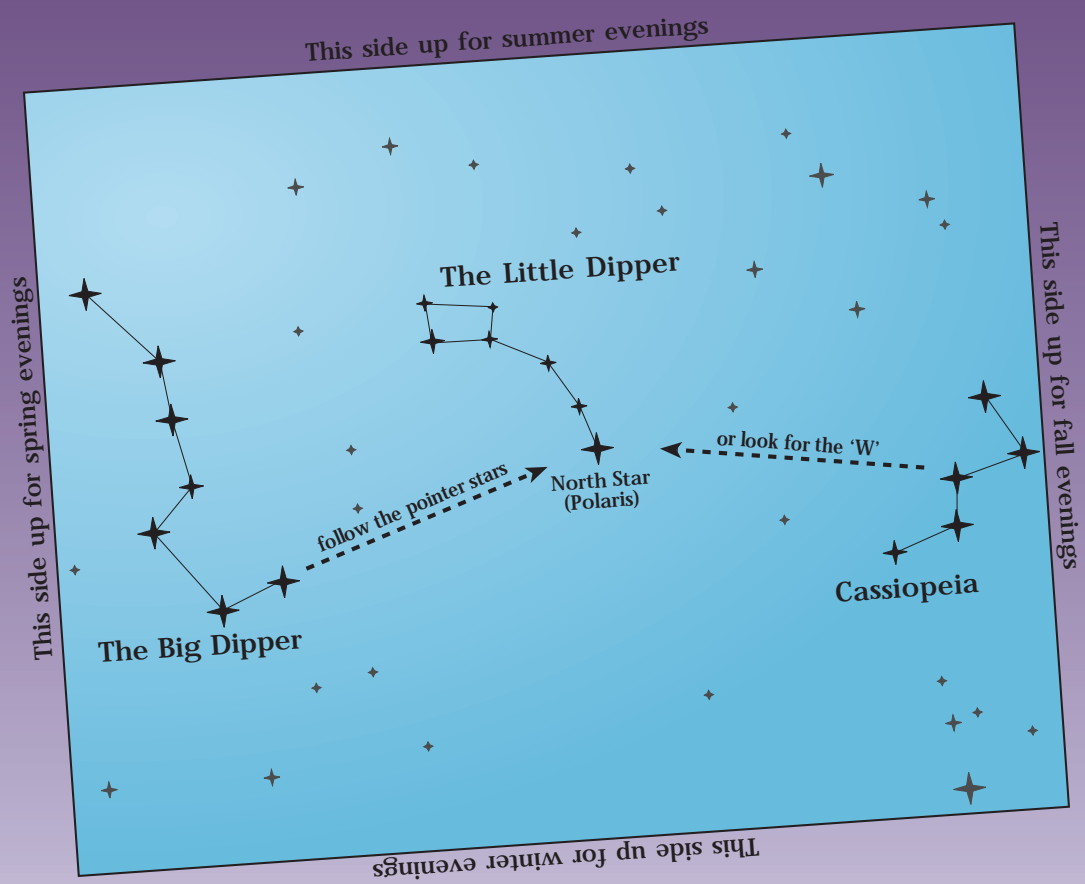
This side up for summer evenings

This side up for spring evenings

This side up for fall evenings

The Little Dipper

or look for the 'W'

North Star
(Polaris)

follow the pointer stars

The Big Dipper

Cassiopeia

This side up for winter evenings